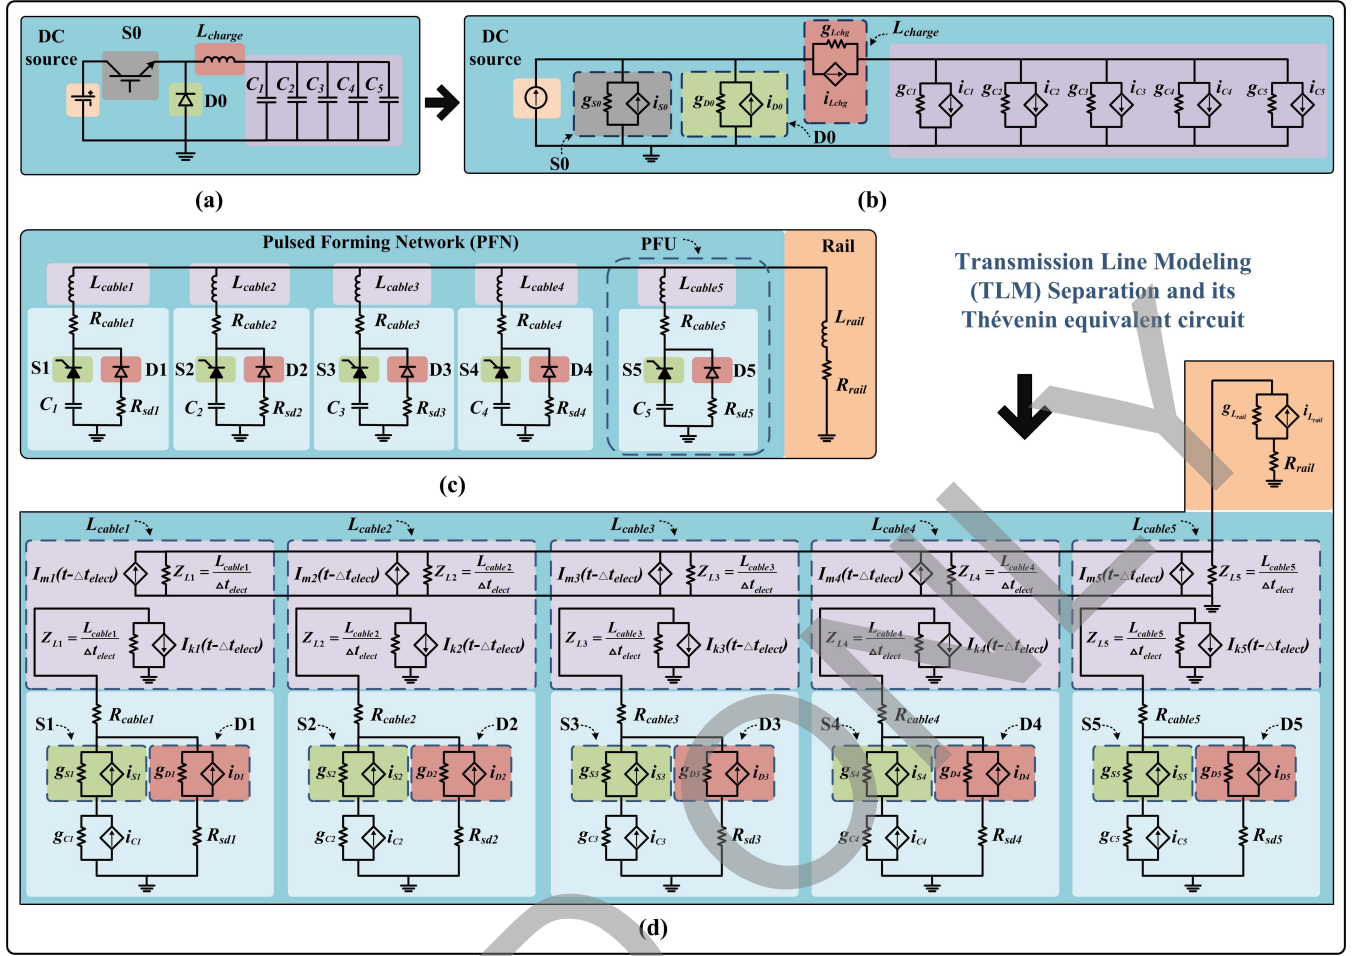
DC source
S0
$L_{charge}$
D0
$C_1$ $C_2$ $C_3$ $C_4$ $C_5$
(a)

DC source
$g_{Lchg}$
$L_{charge}$
$i_{Lchg}$
$g_{S0}$ $i_{S0}$
$g_{D0}$ $i_{D0}$
D0
S0
$g_{C1}$ $i_{C1}$ $g_{C2}$ $i_{C2}$ $g_{C3}$ $i_{C3}$ $g_{C4}$ $i_{C4}$ $g_{C5}$ $i_{C5}$
(b)

Pulsed Forming Network (PFN)
PFU
Rail
$L_{cable1}$ $L_{cable2}$ $L_{cable3}$ $L_{cable4}$ $L_{cable5}$
$R_{cable1}$ $R_{cable2}$ $R_{cable3}$ $R_{cable4}$ $R_{cable5}$
S1 D1 S2 D2 S3 D3 S4 D4 S5 D5
$C_1$ $R_{sd1}$ $C_2$ $R_{sd2}$ $C_3$ $R_{sd3}$ $C_4$ $R_{sd4}$ $C_5$ $R_{sd5}$
$L_{rail}$
$R_{rail}$
(c)

Transmission Line Modeling (TLM) Separation and its Thévenin equivalent circuit

$g_{L_{rail}}$ $i_{L_{rail}}$
$R_{rail}$

$L_{cable1}$ $L_{cable2}$ $L_{cable3}$ $L_{cable4}$ $L_{cable5}$
$I_{m1}(t-\triangle t_{elect})$ $Z_{L1}=\frac{L_{cable1}}{\triangle t_{elect}}$
$I_{m2}(t-\triangle t_{elect})$ $Z_{L2}=\frac{L_{cable2}}{\triangle t_{elect}}$
$I_{m3}(t-\triangle t_{elect})$ $Z_{L3}=\frac{L_{cable3}}{\triangle t_{elect}}$
$I_{m4}(t-\triangle t_{elect})$ $Z_{L4}=\frac{L_{cable4}}{\triangle t_{elect}}$
$I_{m5}(t-\triangle t_{elect})$ $Z_{L5}=\frac{L_{cable5}}{\triangle t_{elect}}$
$Z_{L1}=\frac{L_{cable1}}{\triangle t_{elect}}$ $I_{k1}(t-\triangle t_{elect})$
$Z_{L2}=\frac{L_{cable2}}{\triangle t_{elect}}$ $I_{k2}(t-\triangle t_{elect})$
$Z_{L3}=\frac{L_{cable3}}{\triangle t_{elect}}$ $I_{k3}(t-\triangle t_{elect})$
$Z_{L4}=\frac{L_{cable4}}{\triangle t_{elect}}$ $I_{k4}(t-\triangle t_{elect})$
$Z_{L5}=\frac{L_{cable5}}{\triangle t_{elect}}$ $I_{k5}(t-\triangle t_{elect})$
S1 $R_{cable1}$ D1
S2 $R_{cable2}$ D2
S3 $R_{cable3}$ D3
S4 $R_{cable4}$ D4
S5 $R_{cable5}$ D5
$g_{S1}$ $i_{S1}$ $g_{D1}$ $i_{D1}$
$g_{S2}$ $i_{S2}$ $g_{D2}$ $i_{D2}$
$g_{S3}$ $i_{S3}$ $g_{D3}$ $i_{D3}$
$g_{S4}$ $i_{S4}$ $g_{D4}$ $i_{D4}$
$g_{S5}$ $i_{S5}$ $g_{D5}$ $i_{D5}$
$g_{C1}$ $i_{C1}$ $R_{sd1}$
$g_{C2}$ $i_{C2}$ $R_{sd2}$
$g_{C3}$ $i_{C3}$ $R_{sd3}$
$g_{C4}$ $i_{C4}$ $R_{sd4}$
$g_{C5}$ $i_{C5}$ $R_{sd5}$
(d)